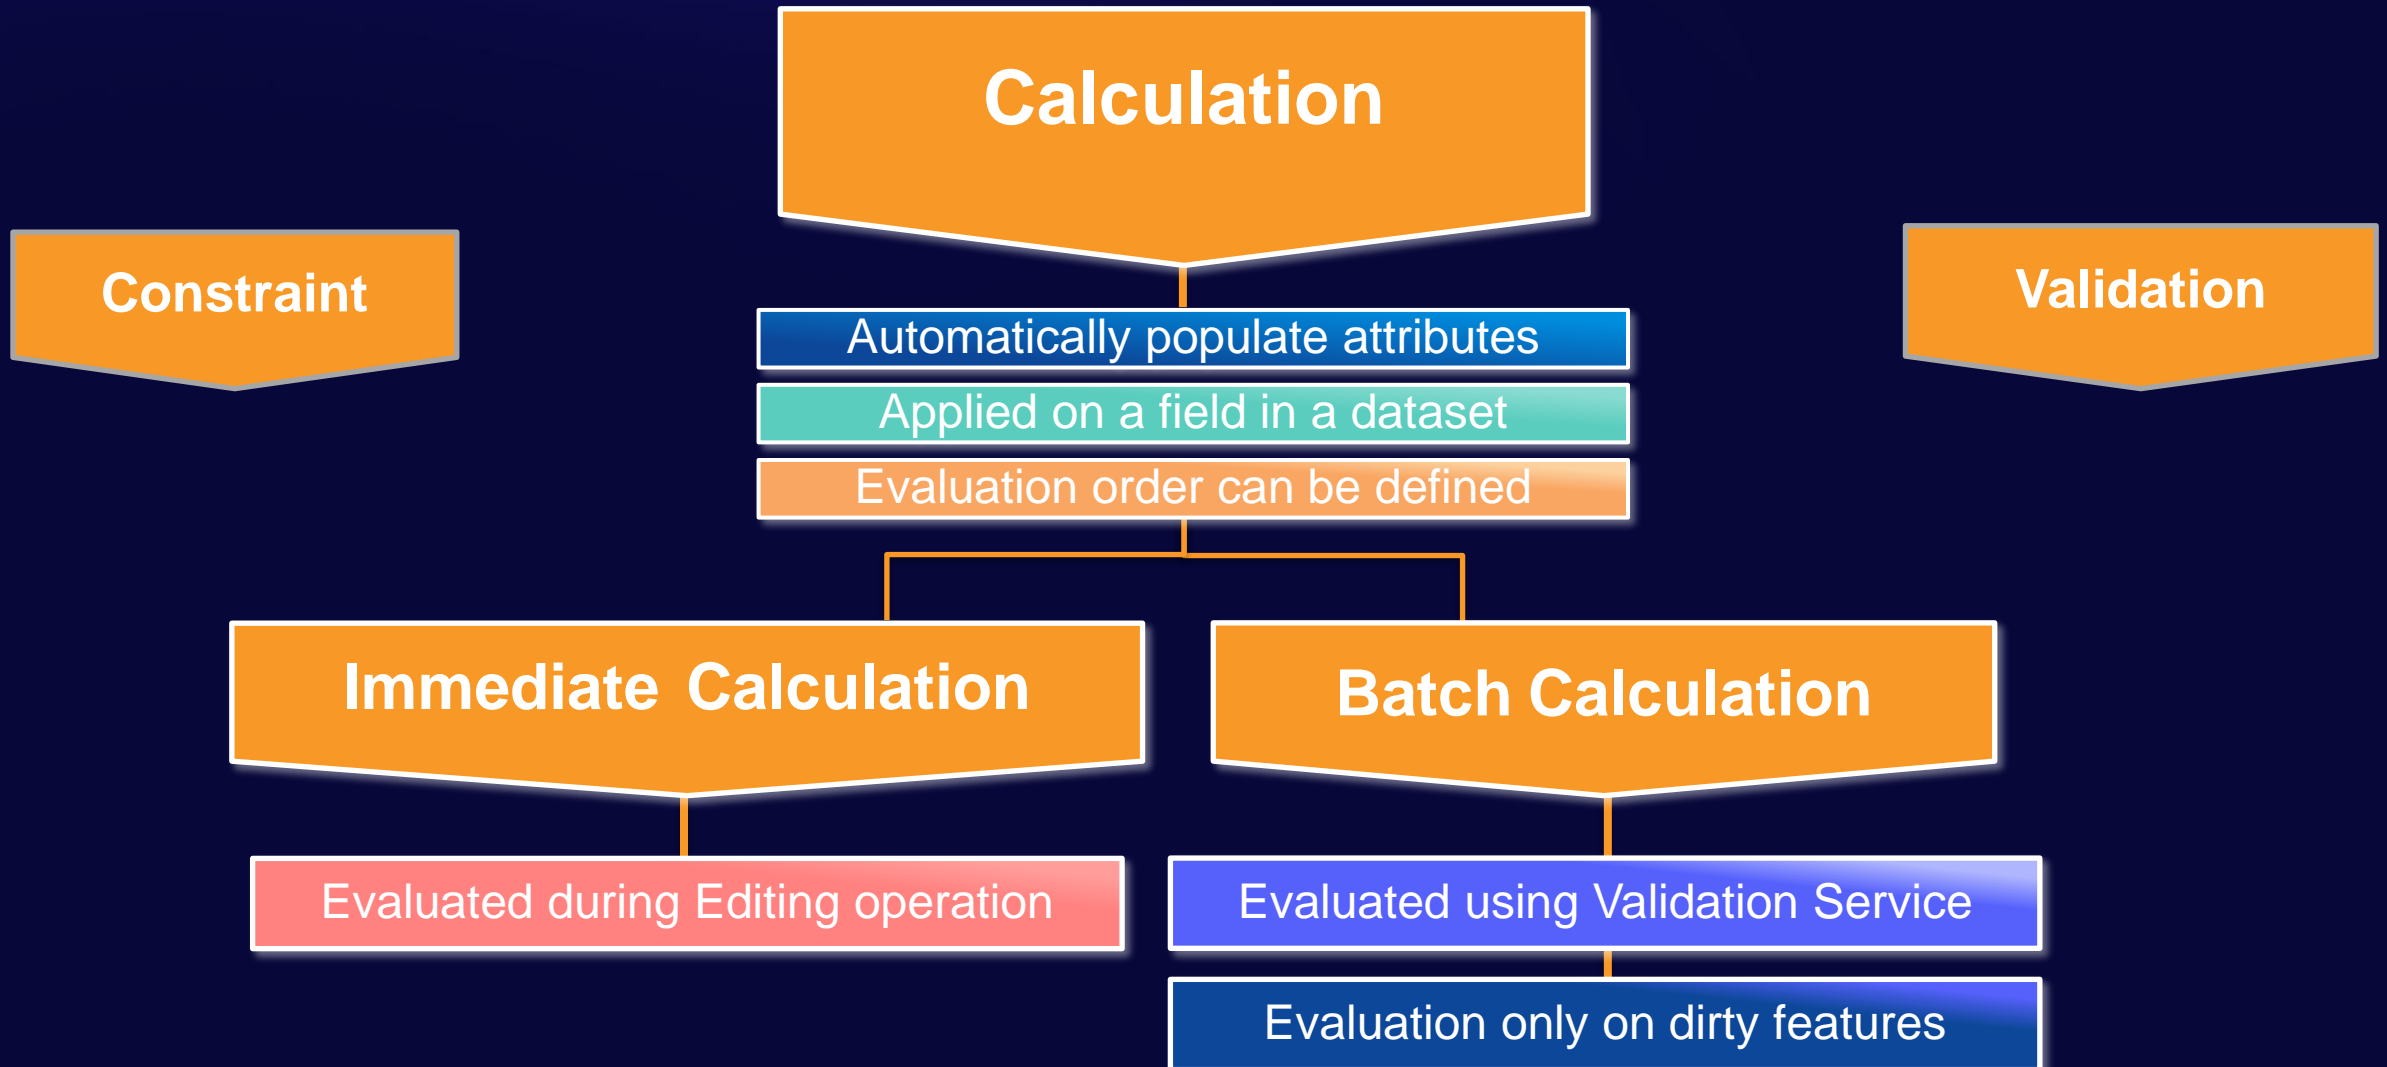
Constraint

Calculation

Validation

Automatically populate attributes

Applied on a field in a dataset

Evaluation order can be defined

Immediate Calculation

Batch Calculation

Evaluated during Editing operation

Evaluated using Validation Service

Evaluation only on dirty features